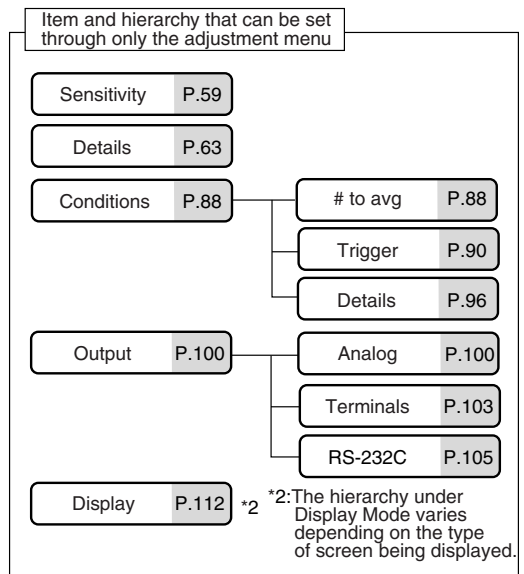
Item and hierarchy that can be set through only the adjustment menu

Sensitivity P.59

Details P.63

Conditions P.88

# to avg P.88

Trigger P.90

Details P.96

Output P.100

Analog P.100

Terminals P.103

RS-232C P.105

Display P.112 *2

*2:The hierarchy under Display Mode varies depending on the type of screen being displayed.